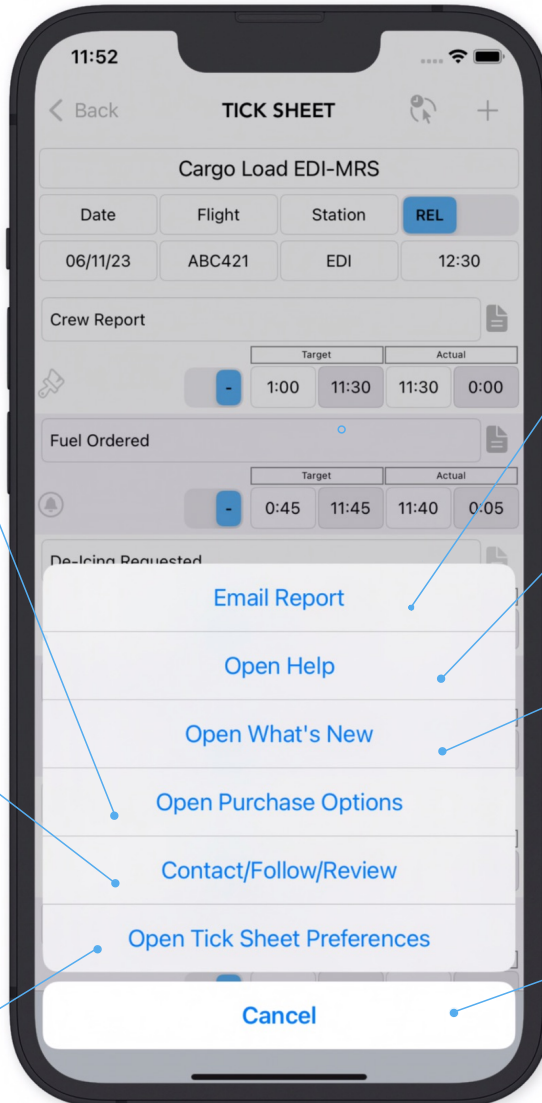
11:52

Back

TICK SHEET

+

Cargo Load EDI-MRS

Date

Flight

Station

REL

06/11/23

ABC421

EDI

12:30

Crew Report

Target

Actual

-

1:00

11:30

11:30

0:00

Fuel Ordered

Target

Actual

-

0:45

11:45

11:40

0:05

De-Icing Requested

Email Report

Open Help

Open What's New

Open Purchase Options

Contact/Follow/Review

Open Tick Sheet Preferences

Cancel